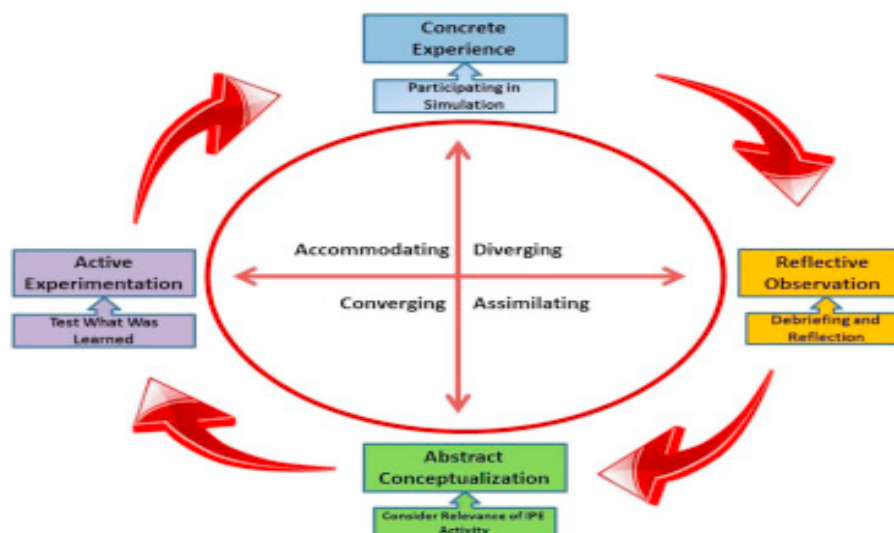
Concrete Experience

Participating in Simulation

Reflective Observation

Debriefing and Reflection

Abstract Conceptualization

Consider Relevance of IPE Activity

Active Experimentation

Test What Was Learned

Accommodating

Diverging

Converging

Assimilating